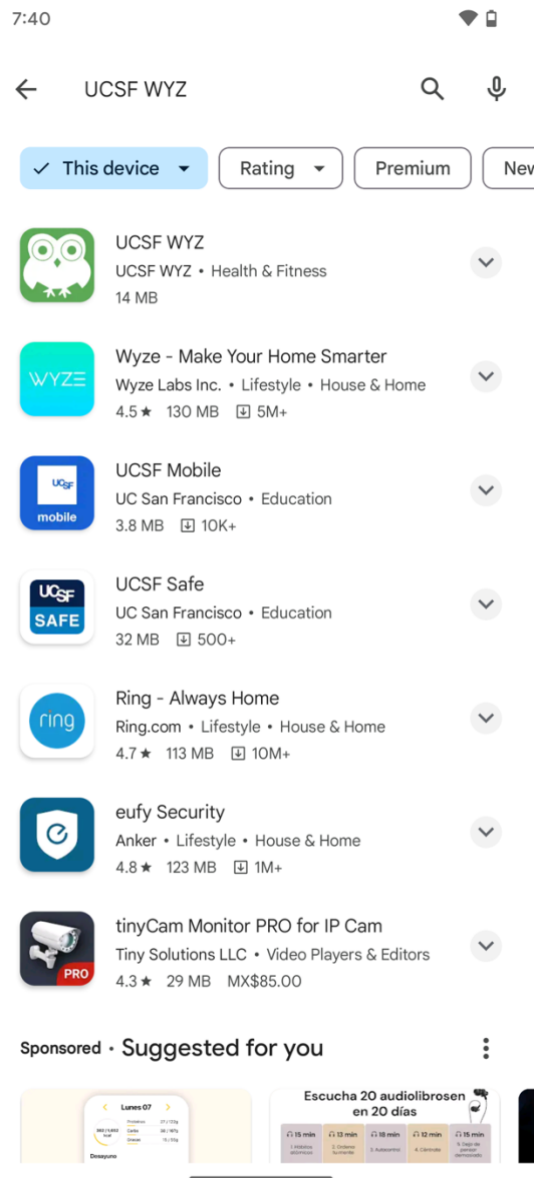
7:40

UCSF WYZ

This device
Rating
Premium
New

UCSF WYZ
UCSF WYZ • Health & Fitness
14 MB

WYZE
Wyze - Make Your Home Smarter
Wyze Labs Inc. • Lifestyle • House & Home
4.5★ 130 MB 5M+

UCSF mobile
UCSF Mobile
UC San Francisco • Education
3.8 MB 10K+

UCSF SAFE
UCSF Safe
UC San Francisco • Education
32 MB 500+

ring
Ring - Always Home
Ring.com • Lifestyle • House & Home
4.7★ 113 MB 10M+

eufy Security
Anker • Lifestyle • House & Home
4.8★ 123 MB 1M+

PRO
tinyCam Monitor PRO for IP Cam
Tiny Solutions LLC • Video Players & Editors
4.3★ 29 MB MX$85.00

Sponsored • Suggested for you

Lunes 07
Desayuno

Escucha 20 audiolibrosen en 20 días
15 min
13 min
13 min
12 min
15 min